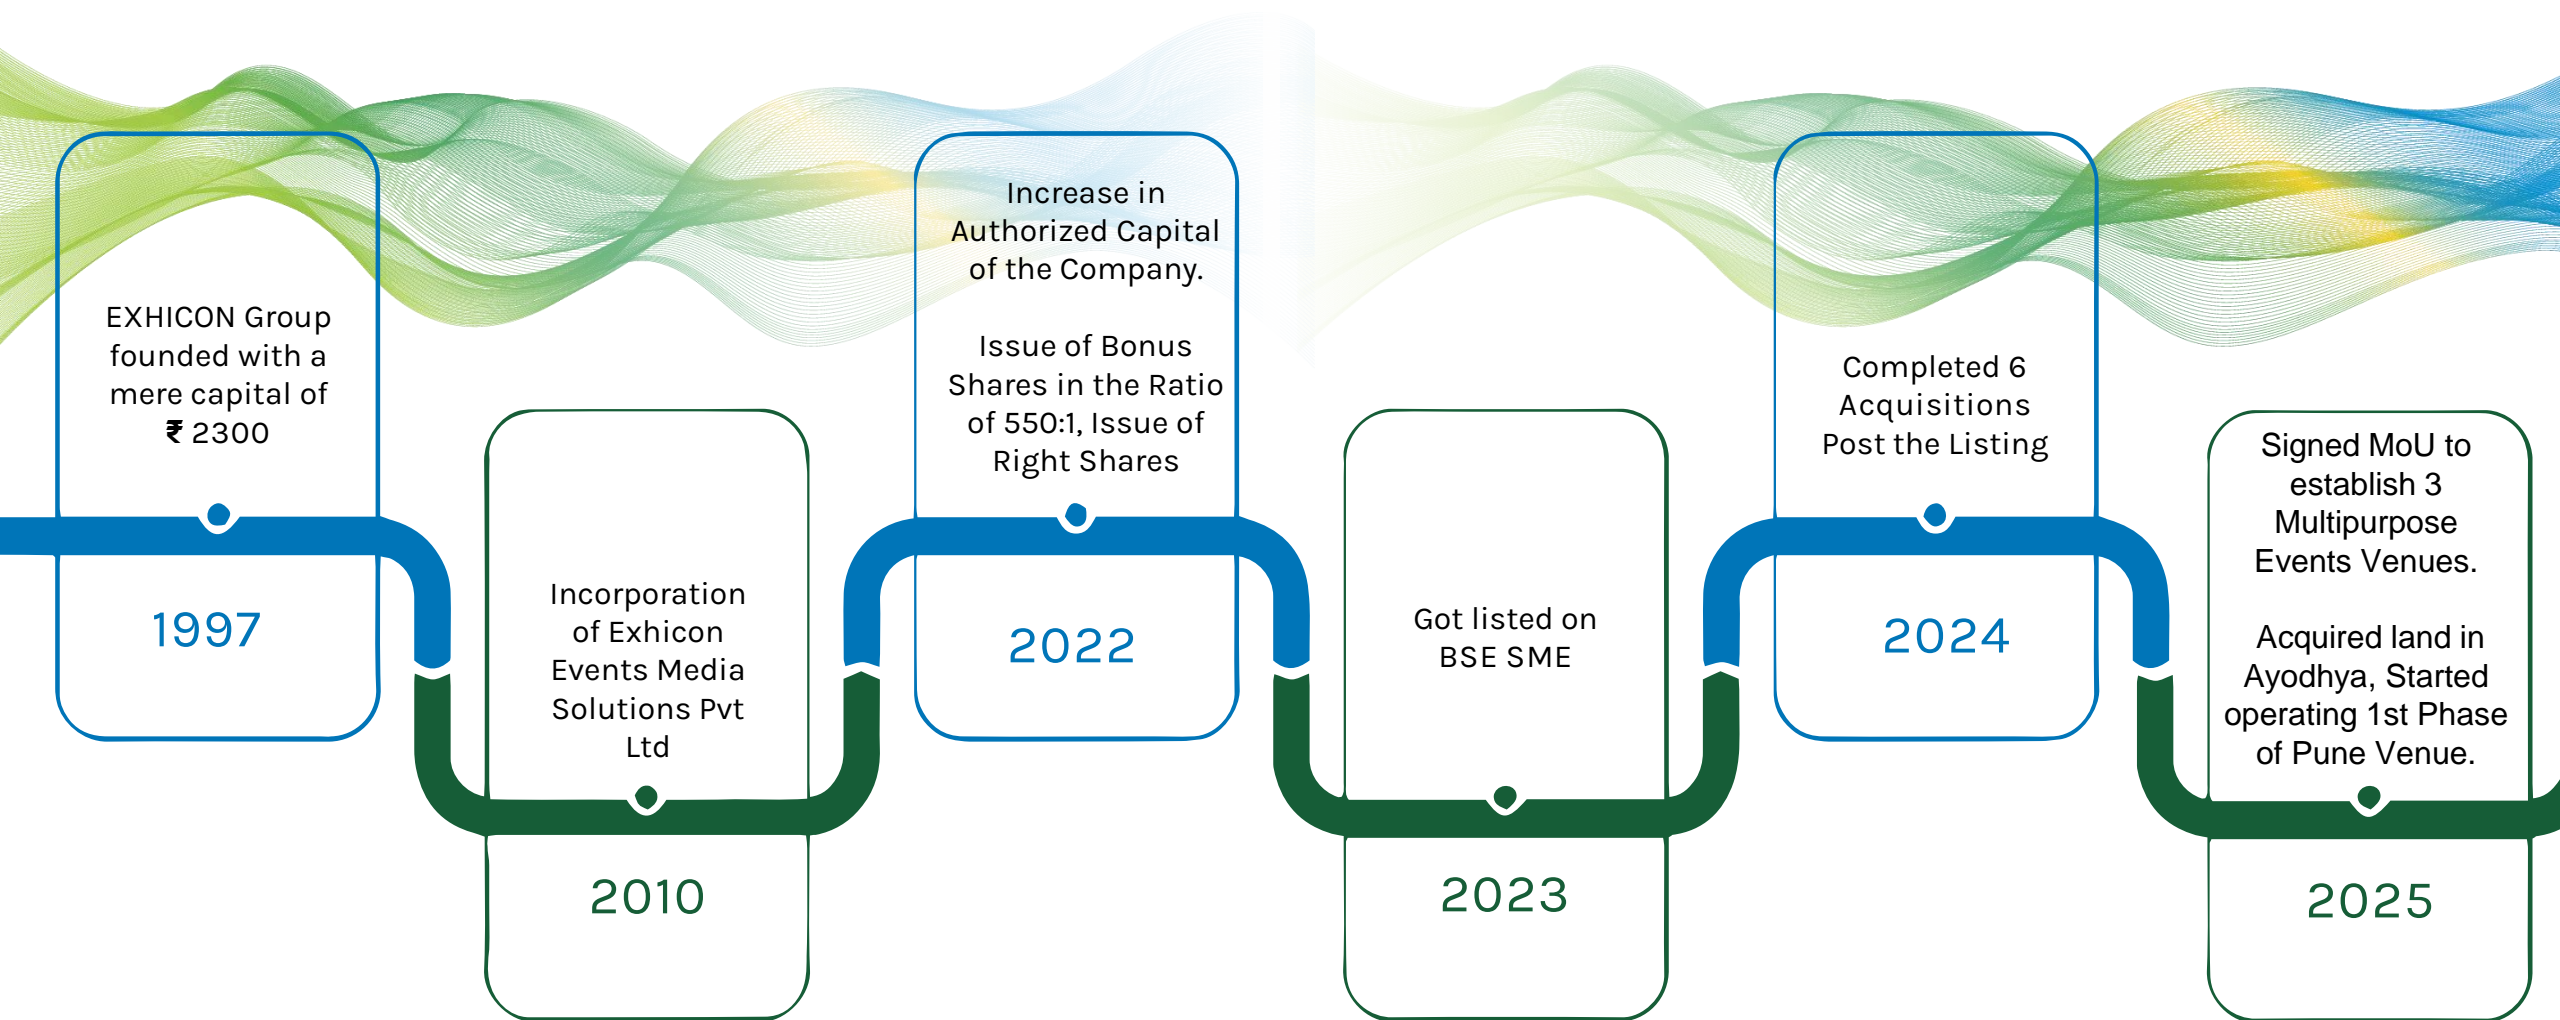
EXHICON Group founded with a mere capital of ₹ 2300

1997

Incorporation of Exhicon Events Media Solutions Pvt Ltd

2010

Increase in Authorized Capital of the Company.

Issue of Bonus Shares in the Ratio of 550:1, Issue of Right Shares

2022

Got listed on BSE SME

2023

Completed 6 Acquisitions Post the Listing

2024

Signed MoU to establish 3 Multipurpose Events Venues.

Acquired land in Ayodhya, Started operating 1st Phase of Pune Venue.

2025